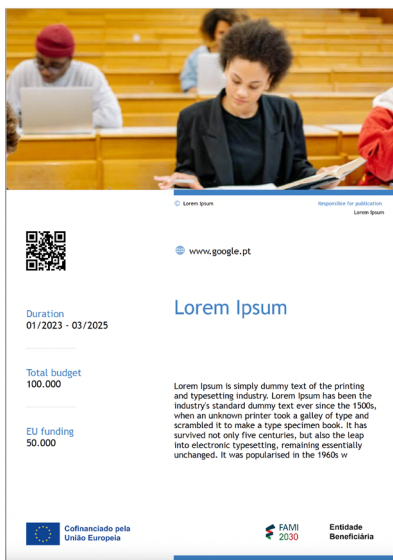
© Lorem Ipsum

Responsible for publication
Lorem Ipsum

www.google.pt

Duration
01/2023 - 03/2025

Lorem Ipsum

Total budget
100.000

EU funding
50.000

Lorem Ipsum is simply dummy text of the printing and typesetting industry. Lorem Ipsum has been the industry's standard dummy text ever since the 1500s, when an unknown printer took a galley of type and scrambled it to make a type specimen book. It has survived not only five centuries, but also the leap into electronic typesetting, remaining essentially unchanged. It was popularised in the 1960s w

Cofinanciado pela União Europeia

FAMI 2030

Entidade Beneficiária